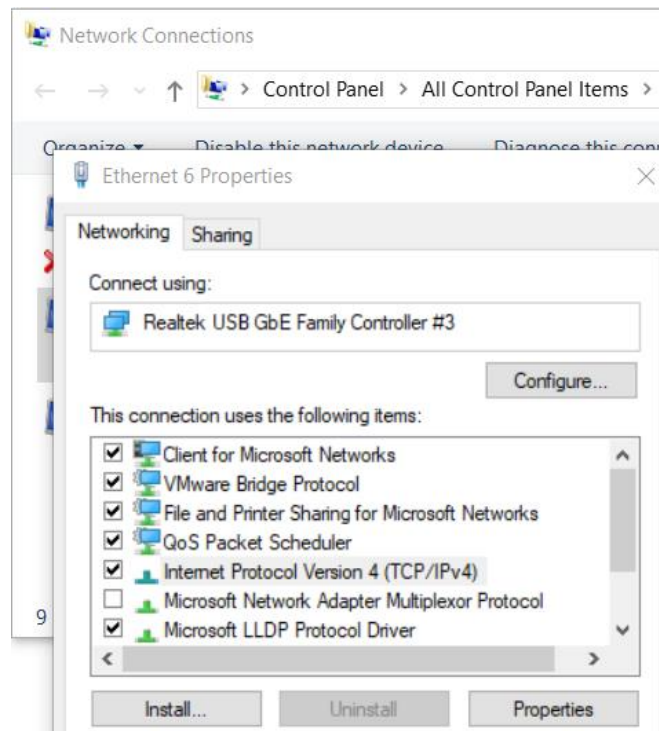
Network Connections

> Control Panel > All Control Panel Items >

Organize ▾ Disable this network device Diagnose this con

Ethernet 6 Properties

Networking Sharing

Connect using:

Realtek USB GbE Family Controller #3

Configure...

This connection uses the following items:

Client for Microsoft Networks
VMware Bridge Protocol
File and Printer Sharing for Microsoft Networks
QoS Packet Scheduler
Internet Protocol Version 4 (TCP/IPv4)
Microsoft Network Adapter Multiplexor Protocol
Microsoft LLDP Protocol Driver

9

Install... Uninstall Properties